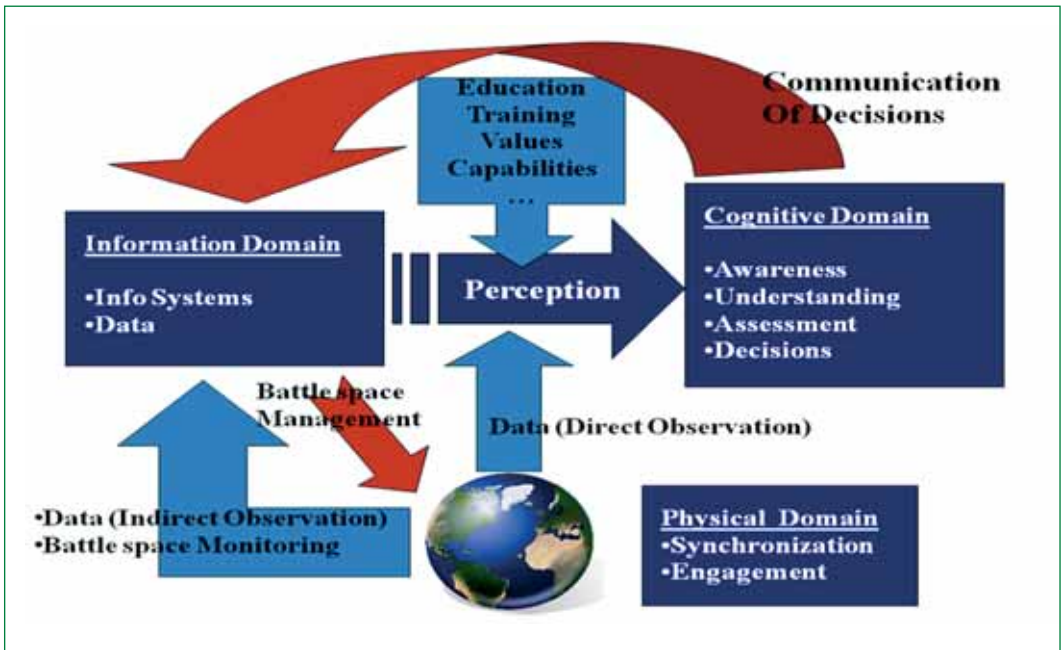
Communication Of Decisions

Education
Training
Values
Capabilities
…

Information Domain

•Info Systems
•Data

Perception

Cognitive Domain

•Awareness
•Understanding
•Assessment
•Decisions

Battle space Management

Data (Direct Observation)

•Data (Indirect Observation)
•Battle space Monitoring

Physical Domain
•Synchronization
•Engagement